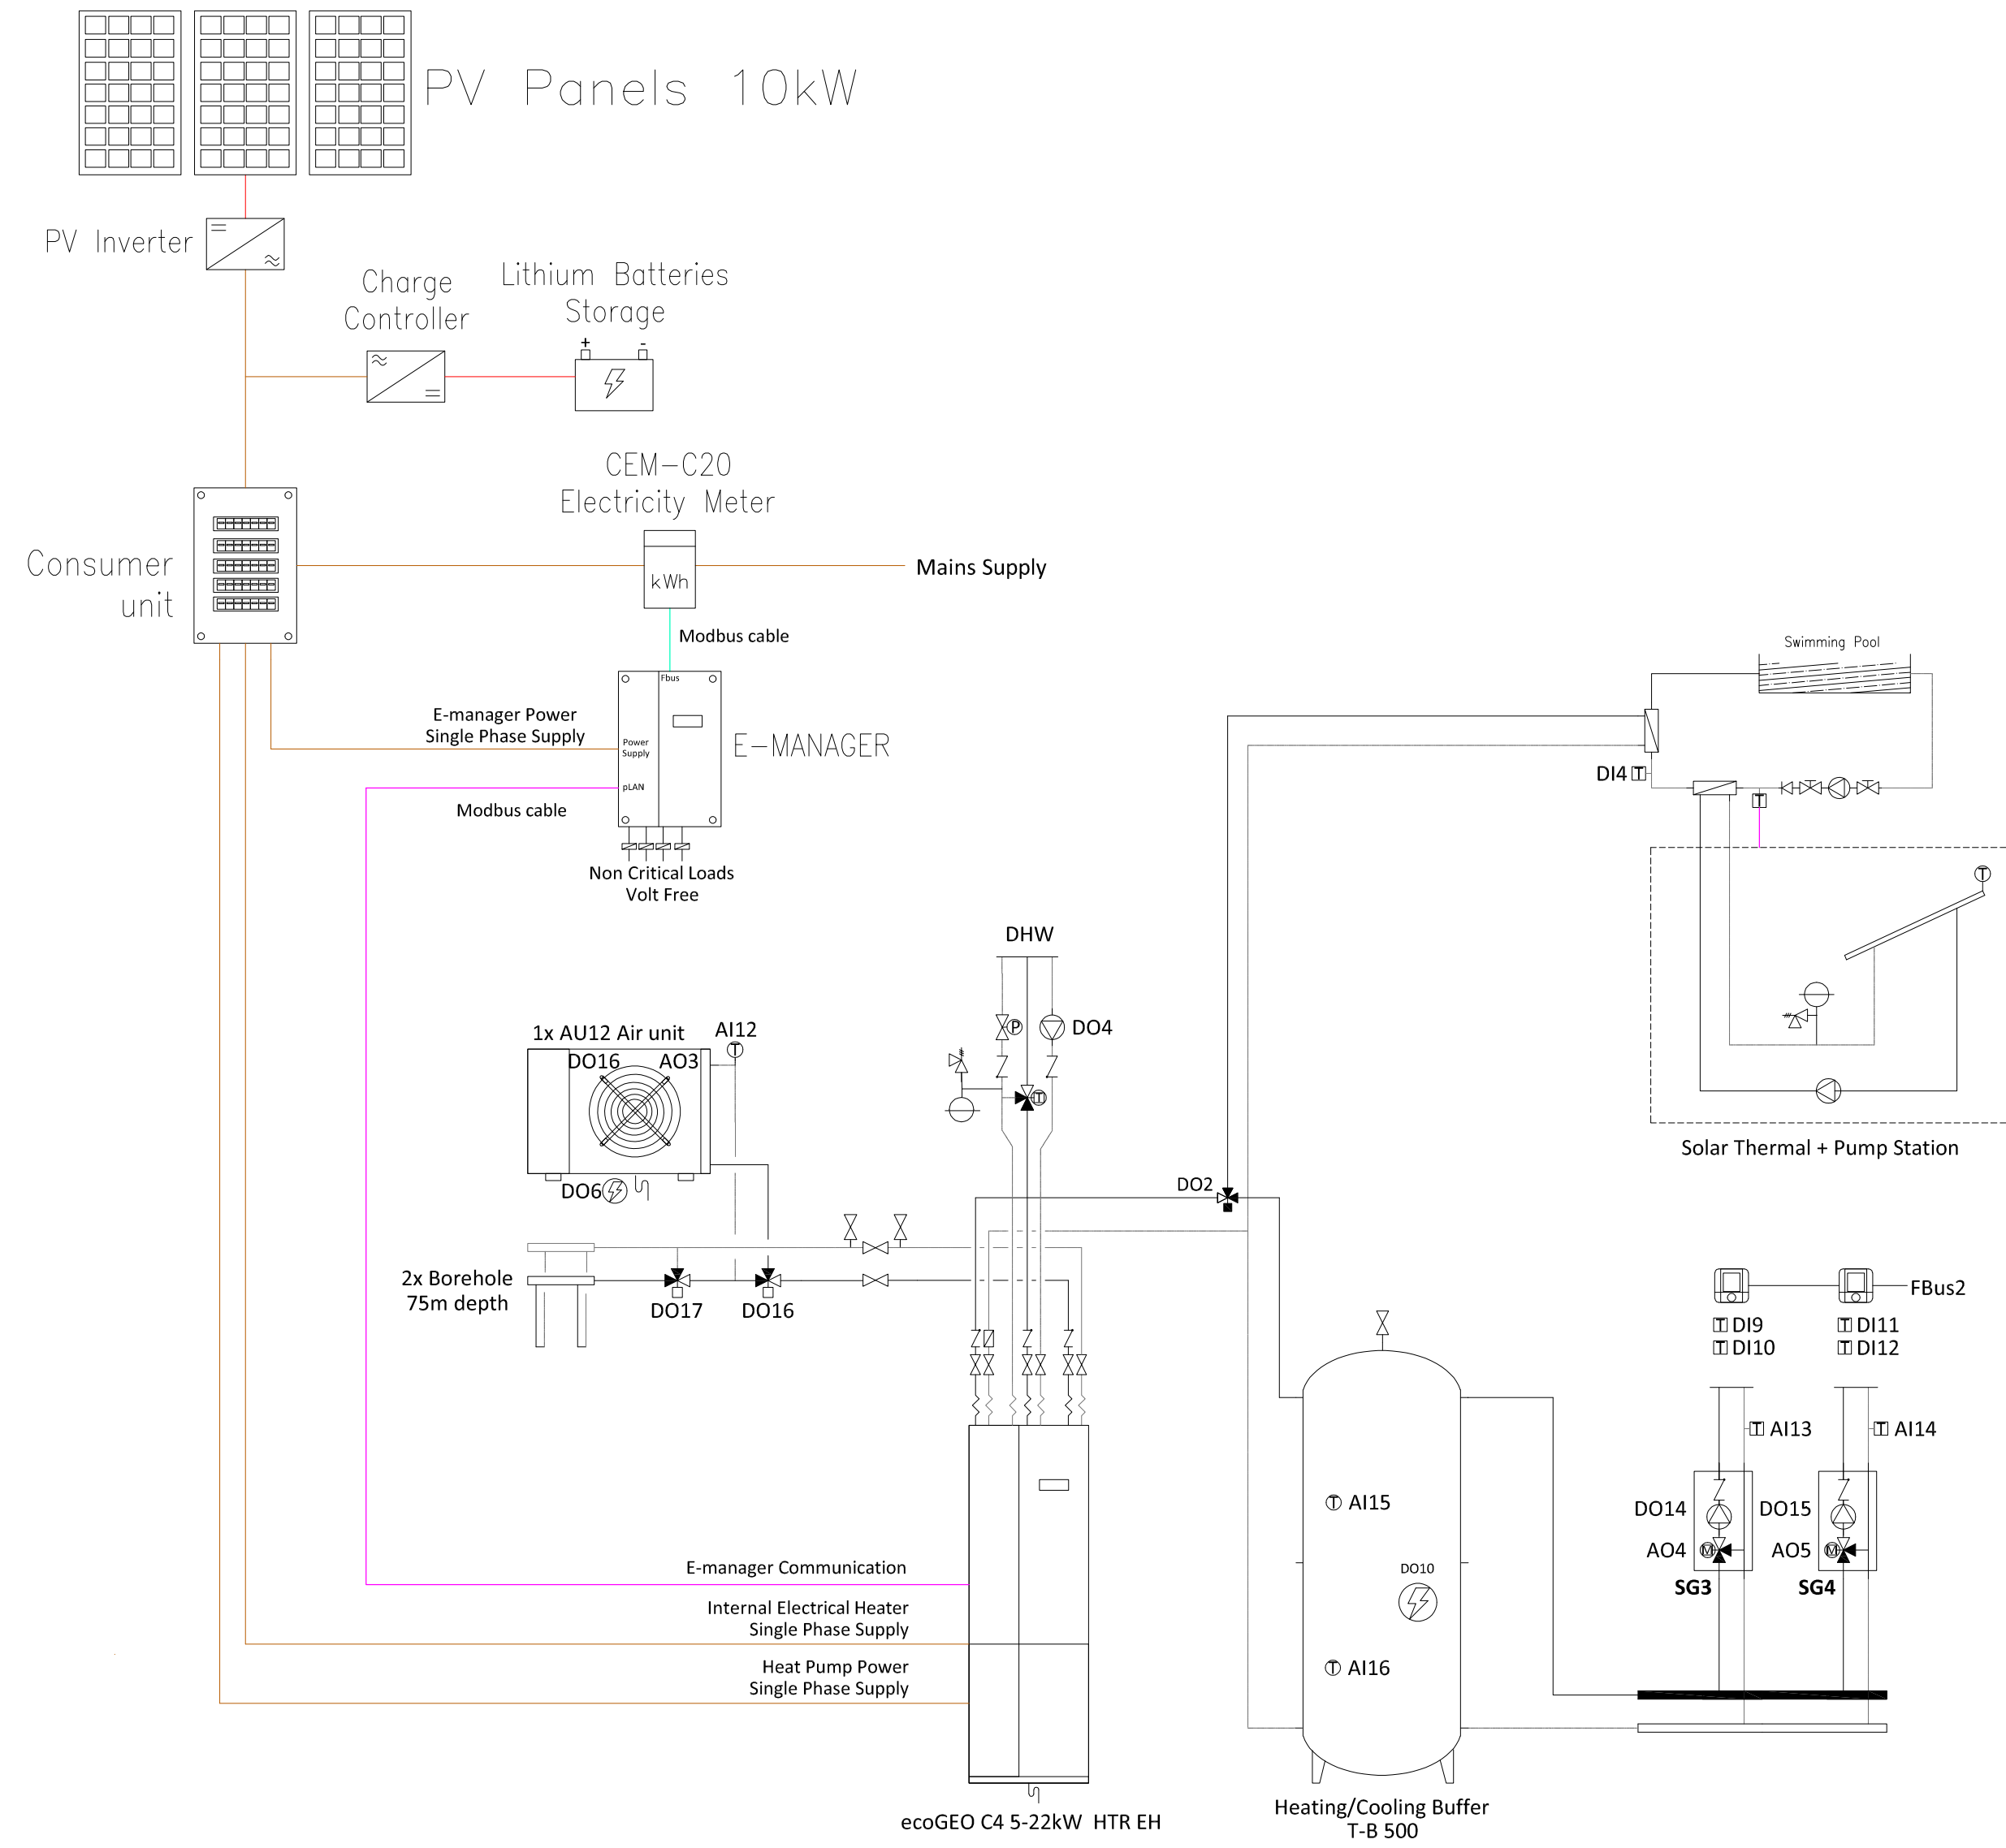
PV Panels 10kW

PV Inverter

Charge Controller

Lithium Batteries Storage

+ -

CEM-C20 Electricity Meter

kWh

Consumer unit

Mains Supply

Modbus cable

Fbus

Power Supply

pLAN

E-manager Power Single Phase Supply

E-MANAGER

Modbus cable

Non Critical Loads Volt Free

Swimming Pool

DI4

DHW

DO4

1x AU12 Air unit

AI12

DO16

AO3

DO6

DO2

Solar Thermal + Pump Station

2x Borehole 75m depth

DO17

DO16

FBus2

DI9
DI10

DI11
DI12

AI13

AI14

AI15

DO10

DO14

DO15

AO4

AO5

SG3

SG4

E-manager Communication

Internal Electrical Heater Single Phase Supply

AI16

Heat Pump Power Single Phase Supply

ecoGEO C4 5-22kW HTR EH

Heating/Cooling Buffer T-B 500